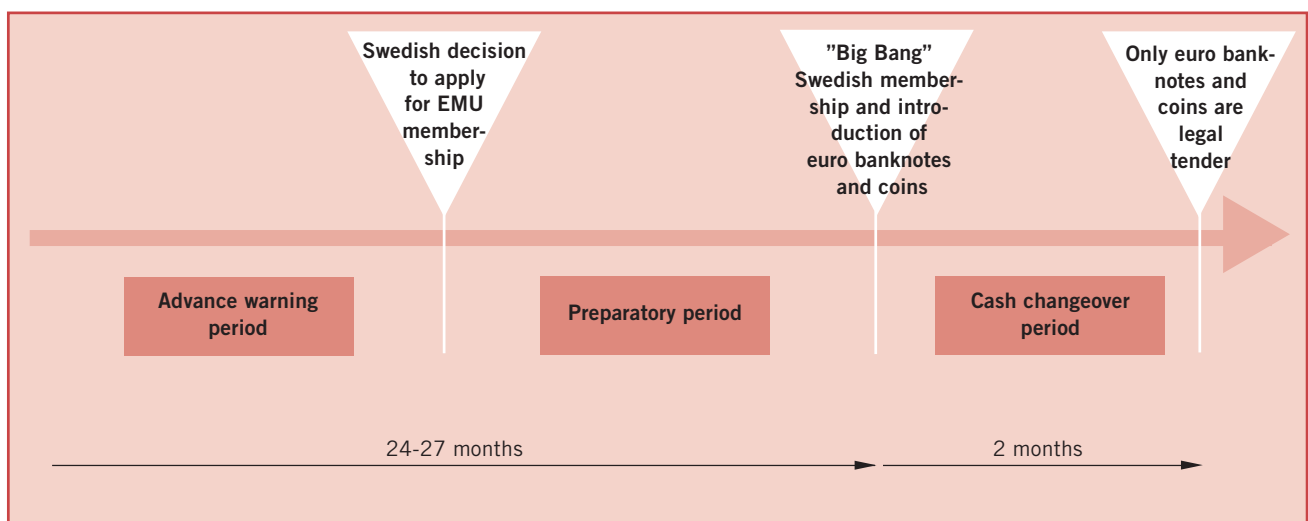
Swedish decision to apply for EMU membership

"Big Bang" Swedish membership and introduction of euro banknotes and coins

Only euro banknotes and coins are legal tender

Advance warning period

Preparatory period

Cash changeover period

24-27 months

2 months